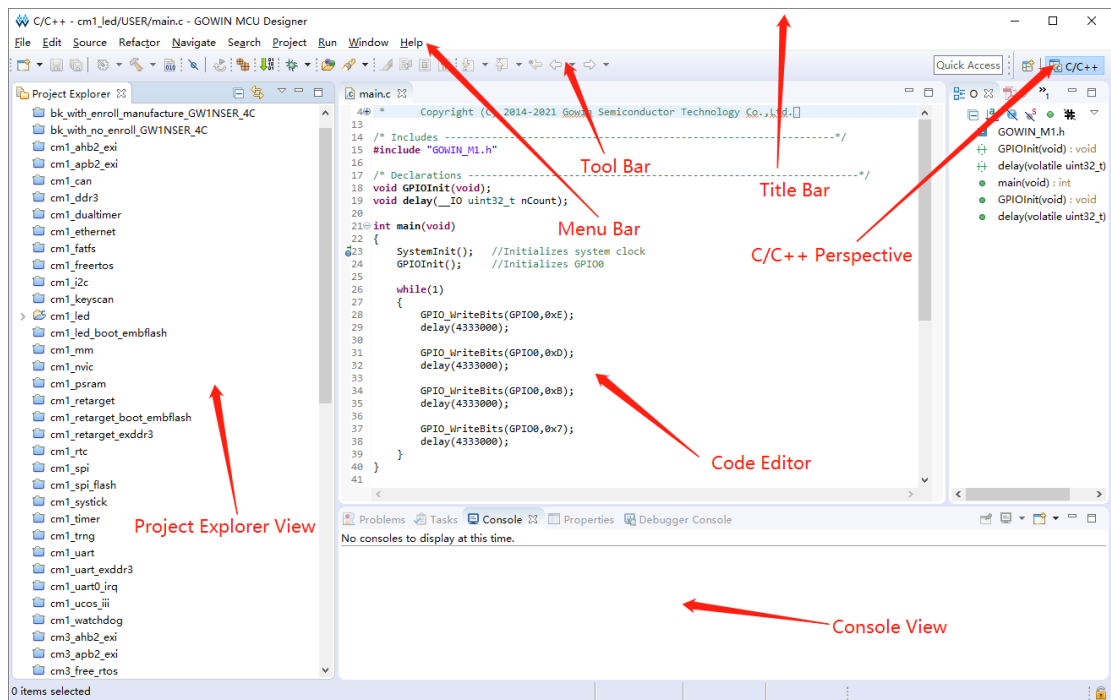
C/C++ - cm1_led/USER/main.c - GOWIN MCU Designer

File Edit Source Refactor Navigate Search Project Run Window Help

Quick Access

C/C++

Project Explorer

bk_with_enroll_manufacture_GW1NSER_4C
bk_with_no_enroll_GW1NSER_4C
cm1_ahb2_exi
cm1_apb2_exi
cm1_can
cm1_ddr3
cm1_dualtimer
cm1_ethernet
cm1_fatfs
cm1_freertos
cm1_i2c
cm1_keyscan
cm1_led
cm1_led_boot_embflash
cm1_mm
cm1_nvic
cm1_psram
cm1_retarget
cm1_retarget_boot_embflash
cm1_retarget_exddr3
cm1_rtc
cm1_spi
cm1_spi_flash
cm1_systick
cm1_timer
cm1_trng
cm1_uart
cm1_uart_exddr3
cm1_uart0_irq
cm1_ucos_iii
cm1_watchdog
cm3_ahb2_exi
cm3_apb2_exi
cm3_free_rtos

main.c

4 * Copyright (C) 2014-2021 Gowin Semiconductor Technology Co.,Ltd.
13
14 /* Includes ------------------------------------------------------------*/
15 #include "GOWIN_M1.h"
16
17 /* Declarations ------------------------------------------------------------*/
18 void GPIOInit(void);
19 void delay(__IO uint32_t nCount);
20
21 int main(void)
22 {
23 SystemInit(); //Initializes system clock
24 GPIOInit(); //Initializes GPIO0
25
26 while(1)
27 {
28 GPIO_WriteBits(GPIO0,0xE);
29 delay(4333000);
30
31 GPIO_WriteBits(GPIO0,0xD);
32 delay(4333000);
33
34 GPIO_WriteBits(GPIO0,0xB);
35 delay(4333000);
36
37 GPIO_WriteBits(GPIO0,0x7);
38 delay(4333000);
39 }
40 }
41

O

GOWIN_M1.h
GPIOInit(void) : void
delay(volatile uint32_t)
main(void) : int
GPIOInit(void) : void
delay(volatile uint32_t)

Problems Tasks Console Properties Debugger Console
No consoles to display at this time.

0 items selected

Tool Bar
Title Bar
Menu Bar
C/C++ Perspective
Code Editor
Project Explorer View
Console View